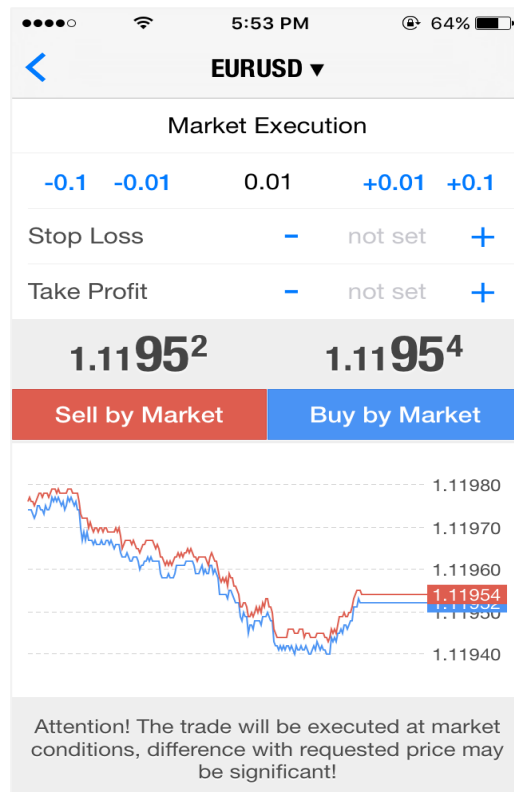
5:53 PM
64%

<
EURUSD ▾

Market Execution

-0.1 -0.01 0.01 +0.01 +0.1

Stop Loss − not set +

Take Profit − not set +

1.11952

1.11954

Sell by Market

Buy by Market

1.11980
1.11970
1.11960
1.11954
1.11952
1.11950
1.11940

Attention! The trade will be executed at market conditions, difference with requested price may be significant!